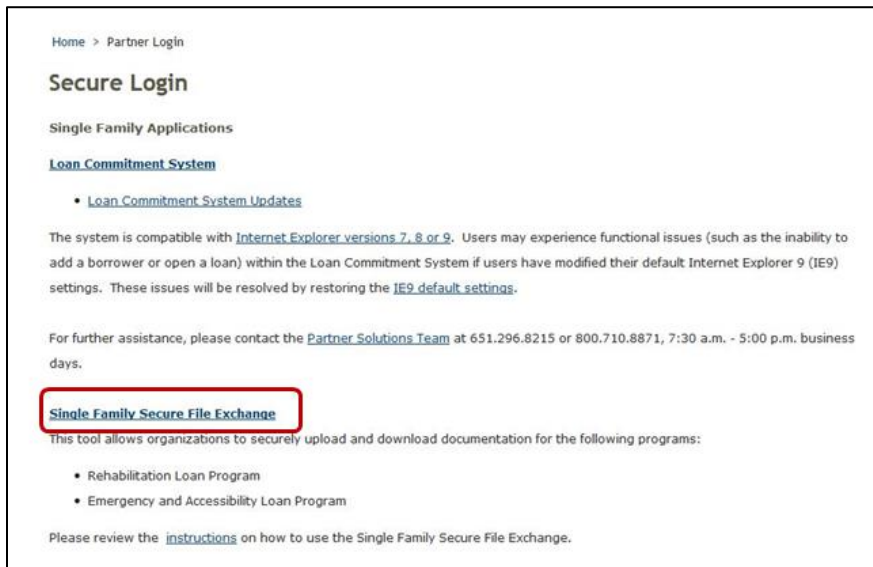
Home > Partner Login

Secure Login

Single Family Applications

Loan Commitment System

- Loan Commitment System Updates

The system is compatible with Internet Explorer versions 7, 8 or 9. Users may experience functional issues (such as the inability to add a borrower or open a loan) within the Loan Commitment System if users have modified their default Internet Explorer 9 (IE9) settings. These issues will be resolved by restoring the IE9 default settings.

For further assistance, please contact the Partner Solutions Team at 651.296.8215 or 800.710.8871, 7:30 a.m. - 5:00 p.m. business days.

Single Family Secure File Exchange

This tool allows organizations to securely upload and download documentation for the following programs:

- Rehabilitation Loan Program
- Emergency and Accessibility Loan Program

Please review the instructions on how to use the Single Family Secure File Exchange.